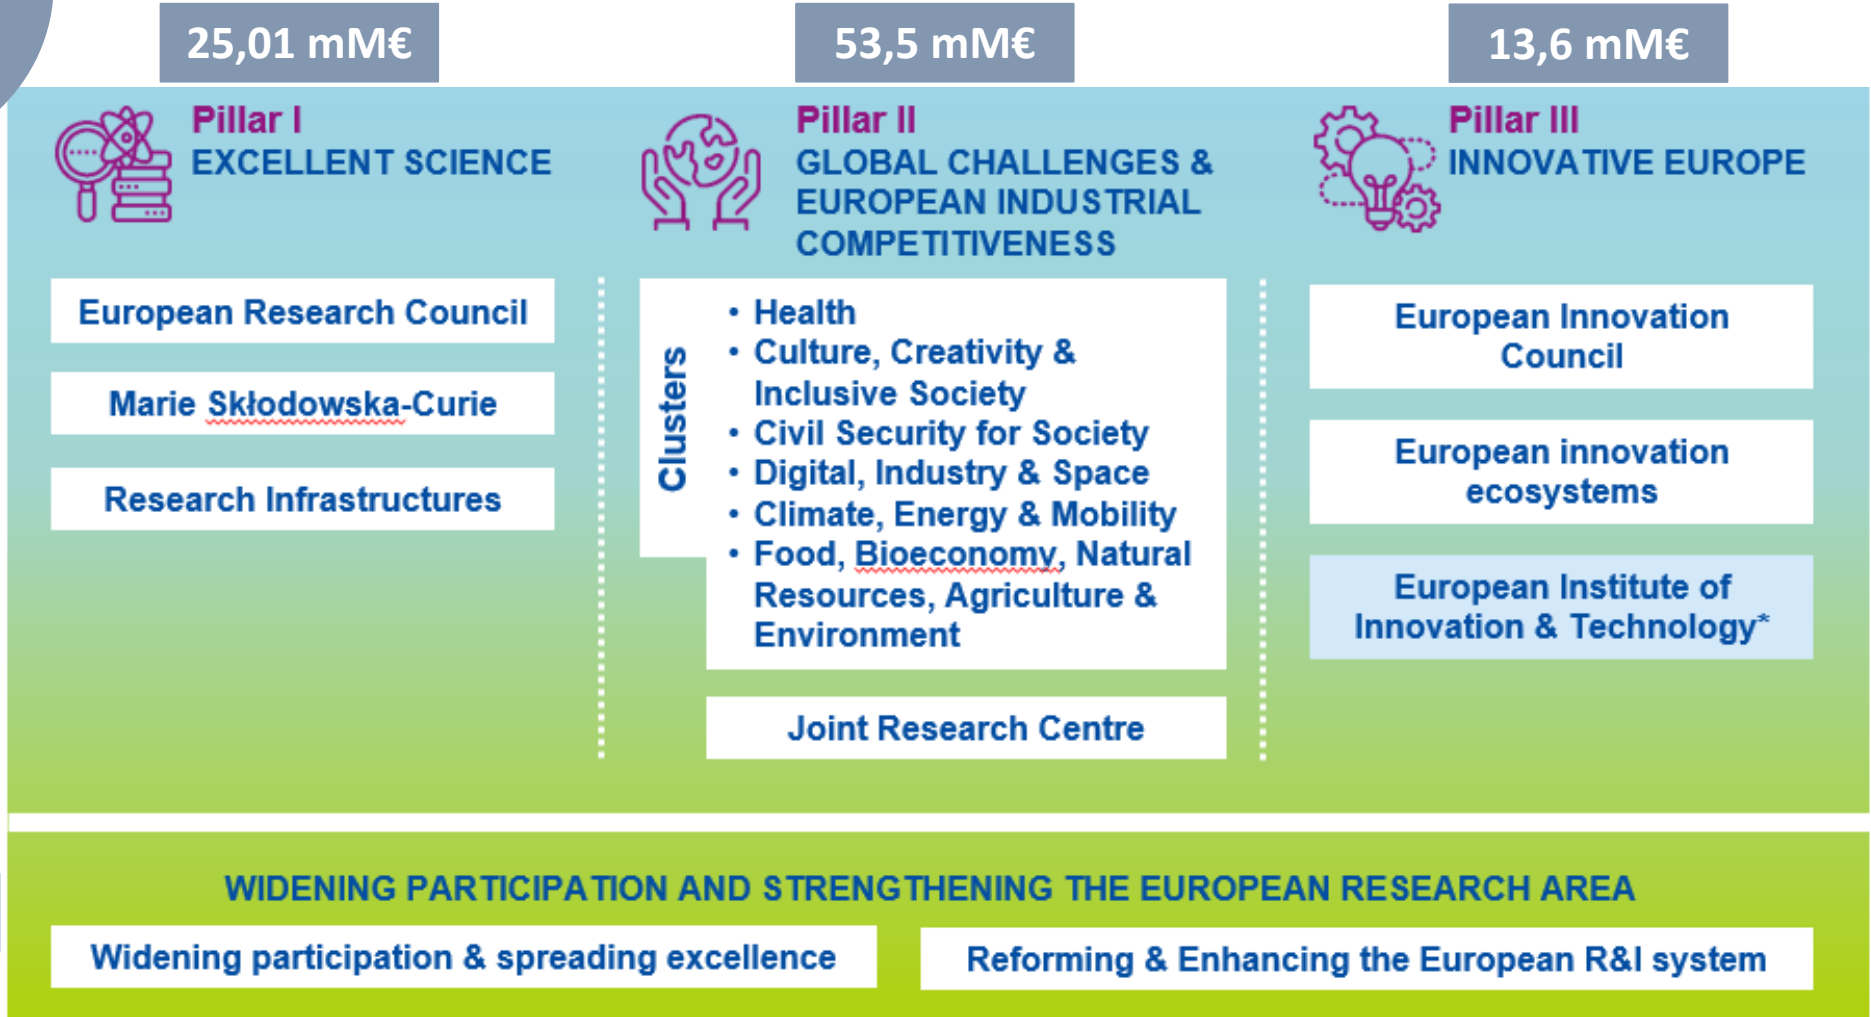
25,01 mM€

Pillar I
EXCELLENT SCIENCE

European Research Council

Marie Skłodowska-Curie

Research Infrastructures

53,5 mM€

Pillar II
GLOBAL CHALLENGES & EUROPEAN INDUSTRIAL COMPETITIVENESS

Clusters

- Health
- Culture, Creativity & Inclusive Society
- Civil Security for Society
- Digital, Industry & Space
- Climate, Energy & Mobility
- Food, Bioeconomy, Natural Resources, Agriculture & Environment

Joint Research Centre

13,6 mM€

Pillar III
INNOVATIVE EUROPE

European Innovation Council

European innovation ecosystems

European Institute of Innovation & Technology*

WIDENING PARTICIPATION AND STRENGTHENING THE EUROPEAN RESEARCH AREA

Widening participation & spreading excellence

Reforming & Enhancing the European R&I system